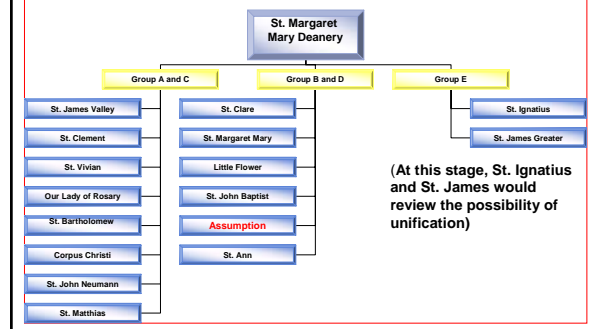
St. Margaret Mary Deanery

Group A and C

St. James Valley

St. Clement

St. Vivian

Our Lady of Rosary

St. Bartholomew

Corpus Christi

St. John Neumann

St. Matthias

Group B and D

St. Clare

St. Margaret Mary

Little Flower

St. John Baptist

Assumption

St. Ann

Group E

St. Ignatius

St. James Greater

(At this stage, St. Ignatius and St. James would review the possibility of unification)